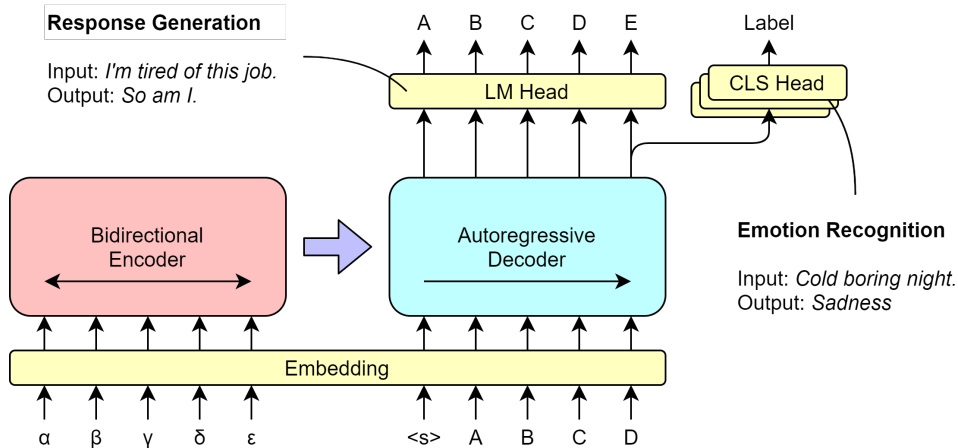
**Response Generation**

Input: *I'm tired of this job.*
Output: *So am I.*

A B C D E

Label

LM Head

CLS Head

Bidirectional Encoder

Autoregressive Decoder

**Emotion Recognition**

Input: *Cold boring night.*
Output: *Sadness*

Embedding

α β γ δ ε

<s> A B C D